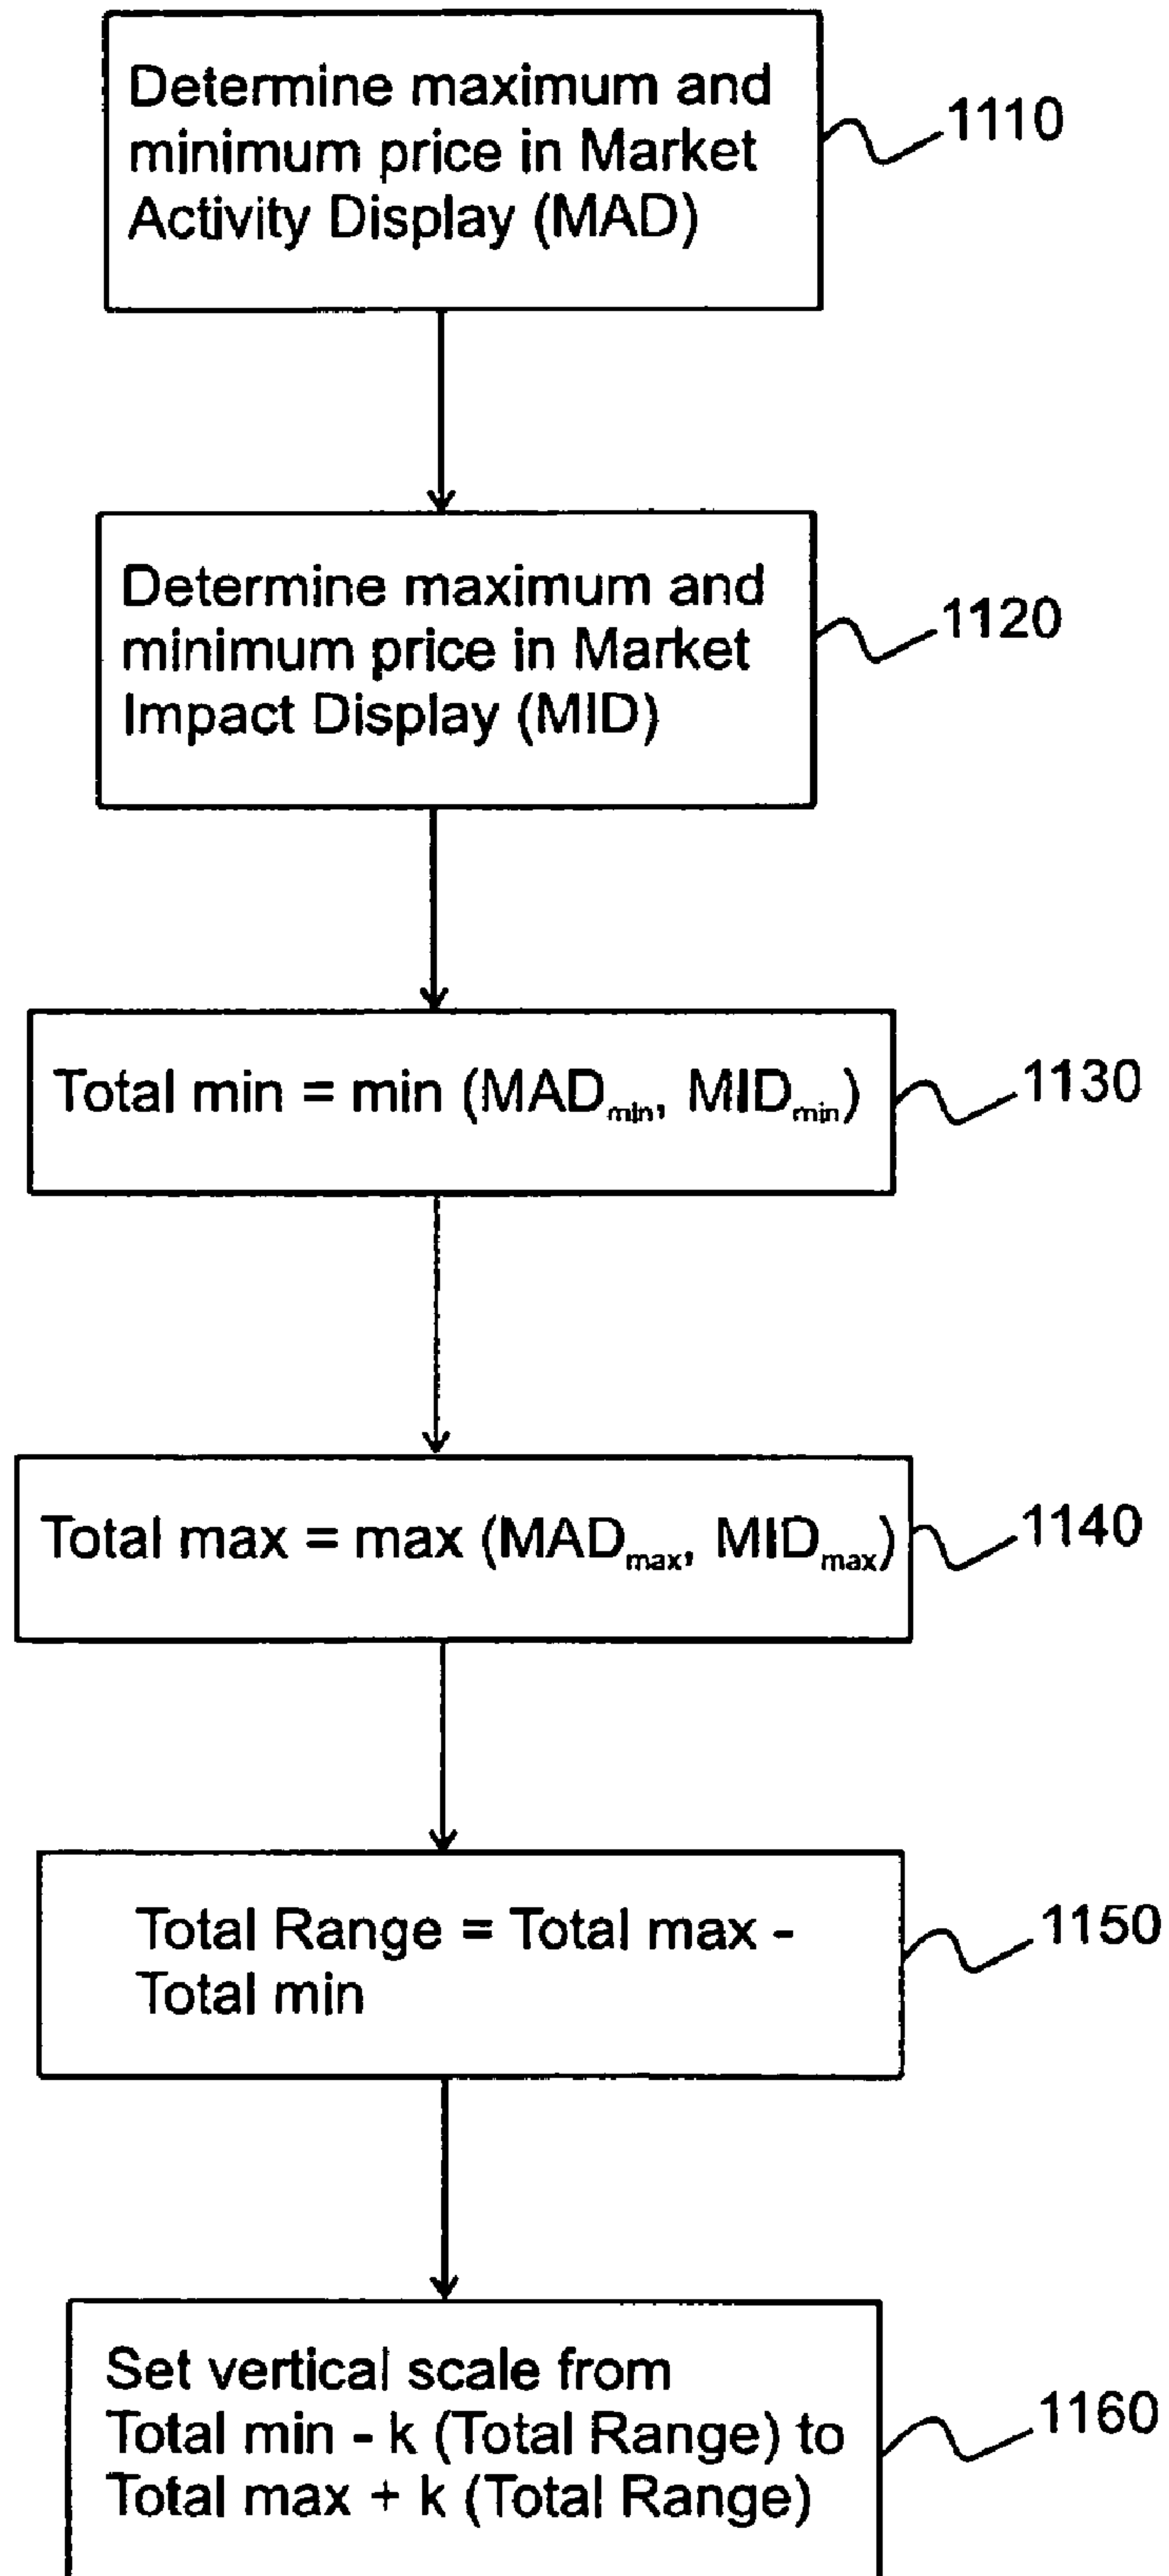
Determine maximum and minimum price in Market Activity Display (MAD)

1110

Determine maximum and minimum price in Market Impact Display (MID)

1120

Total min = min $(MAD_{min}, MID_{min})$

1130

Total max = max $(MAD_{max}, MID_{max})$

1140

Total Range = Total max - Total min

1150

Set vertical scale from Total min - k (Total Range) to Total max + k (Total Range)

1160